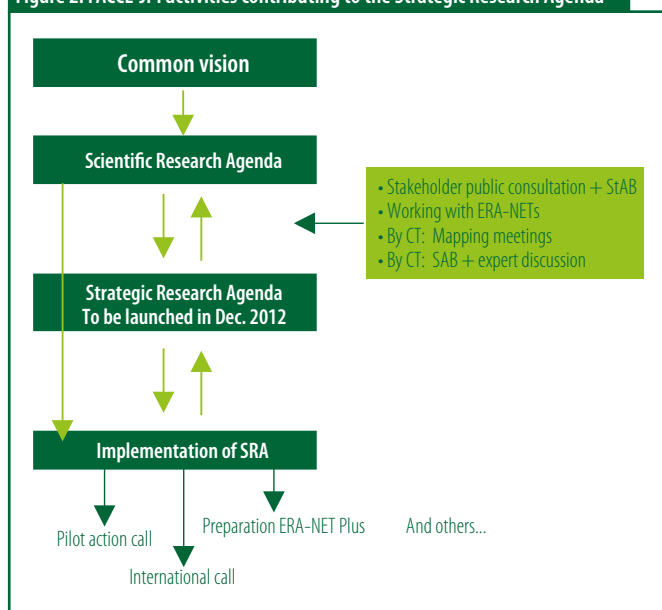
Figure 2. FACCE JPI activities contributing to the Strategic Research Agenda

Common vision

Scientific Research Agenda

• Stakeholder public consultation + StAB
• Working with ERA-NETs
• By CT: Mapping meetings
• By CT: SAB + expert discussion

Strategic Research Agenda
To be launched in Dec. 2012

Implementation of SRA

Pilot action call

International call

Preparation ERA-NET Plus

And others...